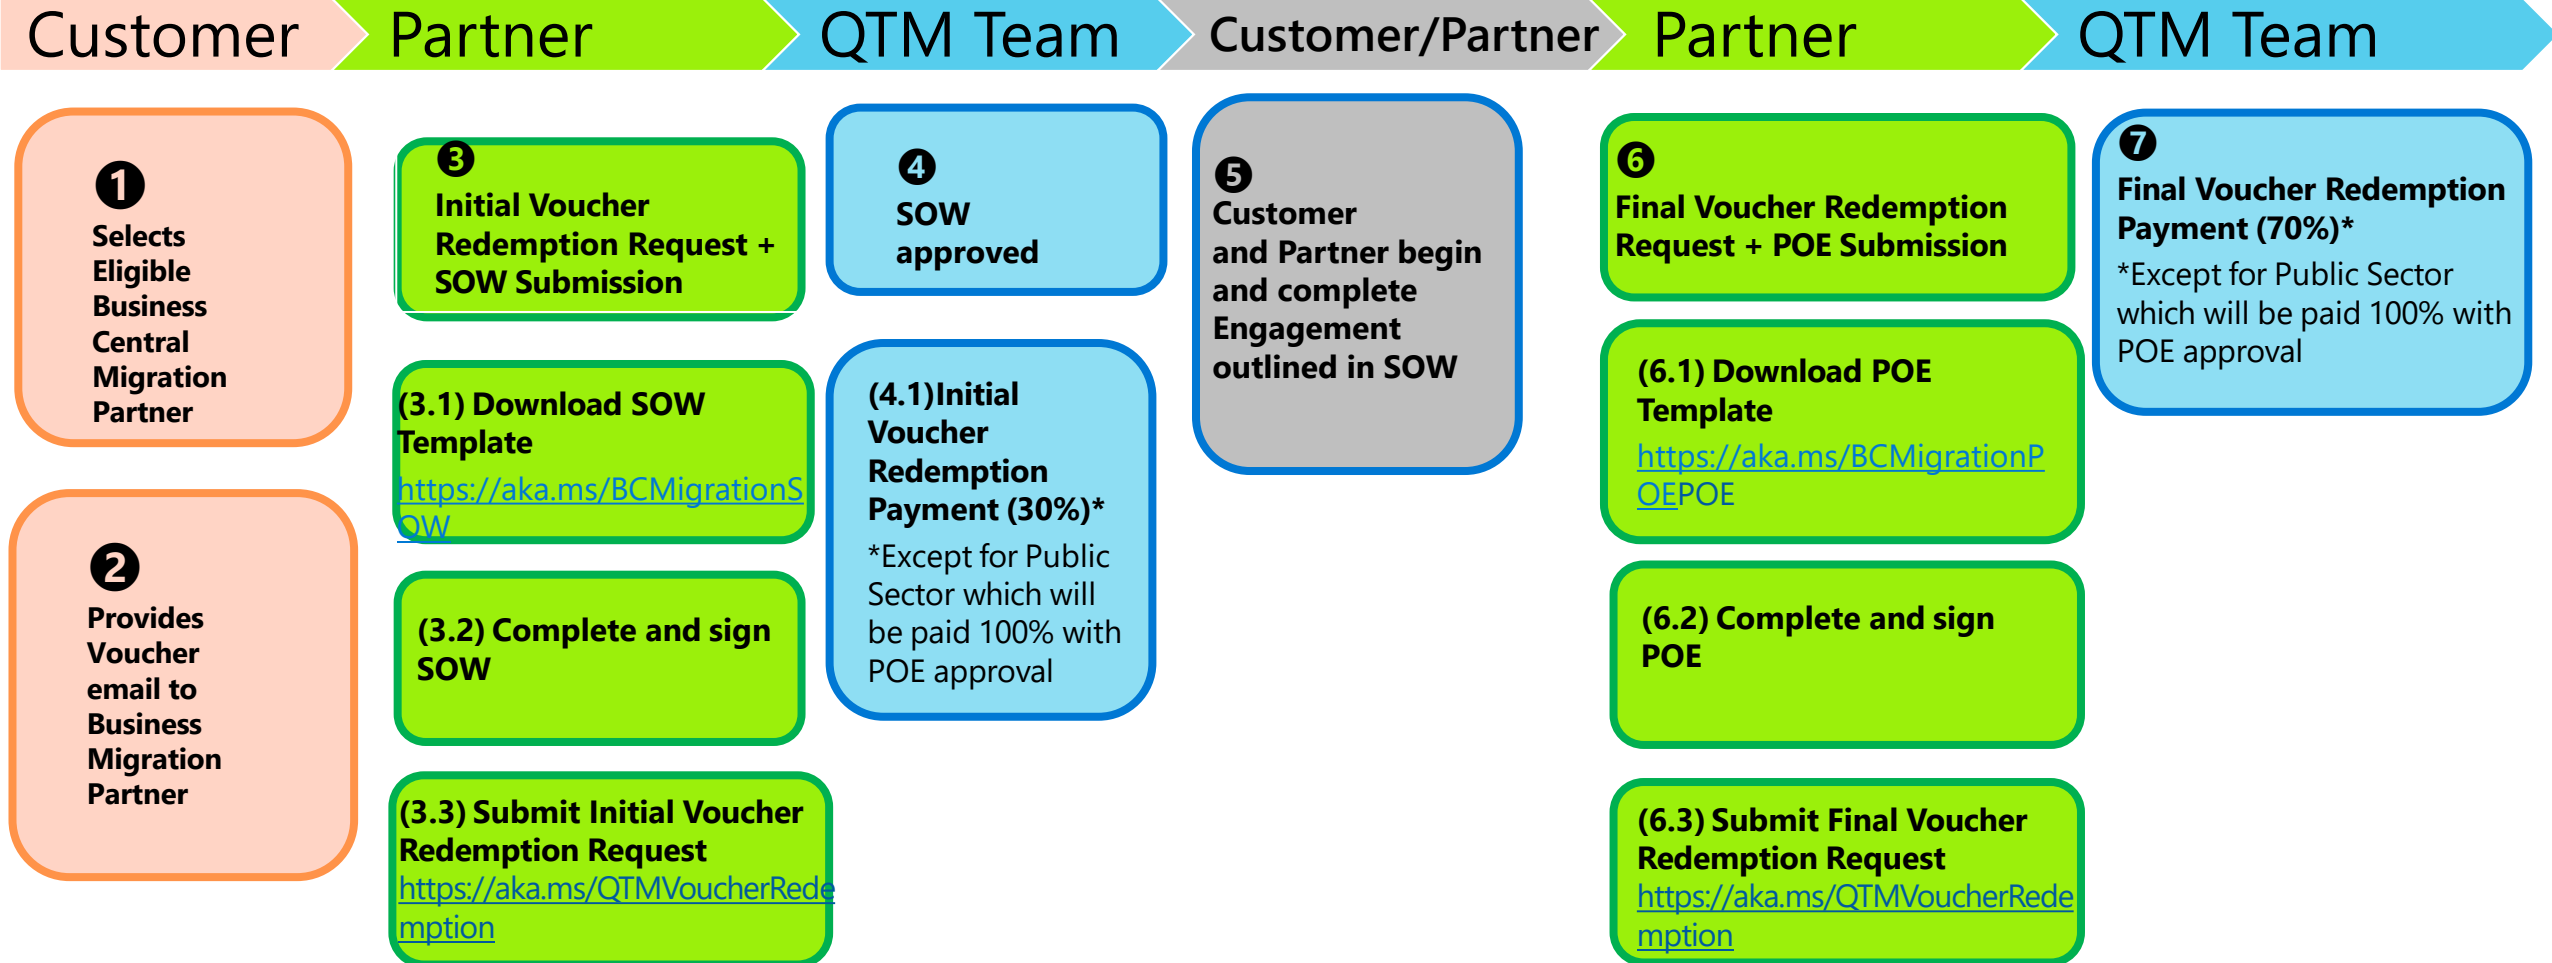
Customer

❶ Selects Eligible Business Central Migration Partner

❷ Provides Voucher email to Business Migration Partner

Partner

❸ Initial Voucher Redemption Request + SOW Submission

(3.1) Download SOW Template https://aka.ms/BCMigrationSOW

(3.2) Complete and sign SOW

(3.3) Submit Initial Voucher Redemption Request https://aka.ms/QTMVoucherRedemption

QTM Team

❹ SOW approved

(4.1)Initial Voucher Redemption Payment (30%)*
*Except for Public Sector which will be paid 100% with POE approval

Customer/Partner

❺ Customer and Partner begin and complete Engagement outlined in SOW

Partner

❻ Final Voucher Redemption Request + POE Submission

(6.1) Download POE Template https://aka.ms/BCMigrationPOEPOE

(6.2) Complete and sign POE

(6.3) Submit Final Voucher Redemption Request https://aka.ms/QTMVoucherRedemption

QTM Team

❼ Final Voucher Redemption Payment (70%)*
*Except for Public Sector which will be paid 100% with POE approval